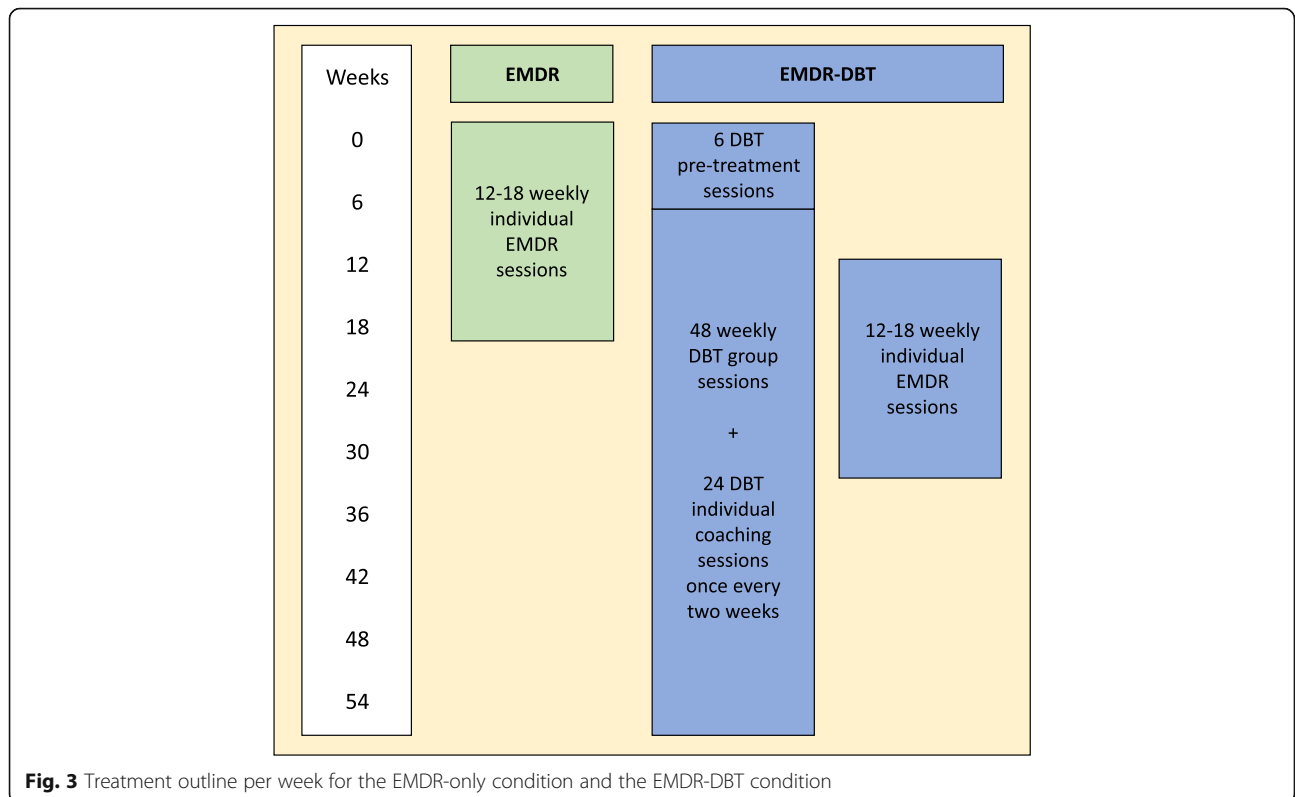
Weeks

0

6

12

18

24

30

36

42

48

54

EMDR

12-18 weekly individual EMDR sessions

EMDR-DBT

6 DBT pre-treatment sessions

48 weekly DBT group sessions

+

24 DBT individual coaching sessions once every two weeks

12-18 weekly individual EMDR sessions

**Fig. 3** Treatment outline per week for the EMDR-only condition and the EMDR-DBT condition